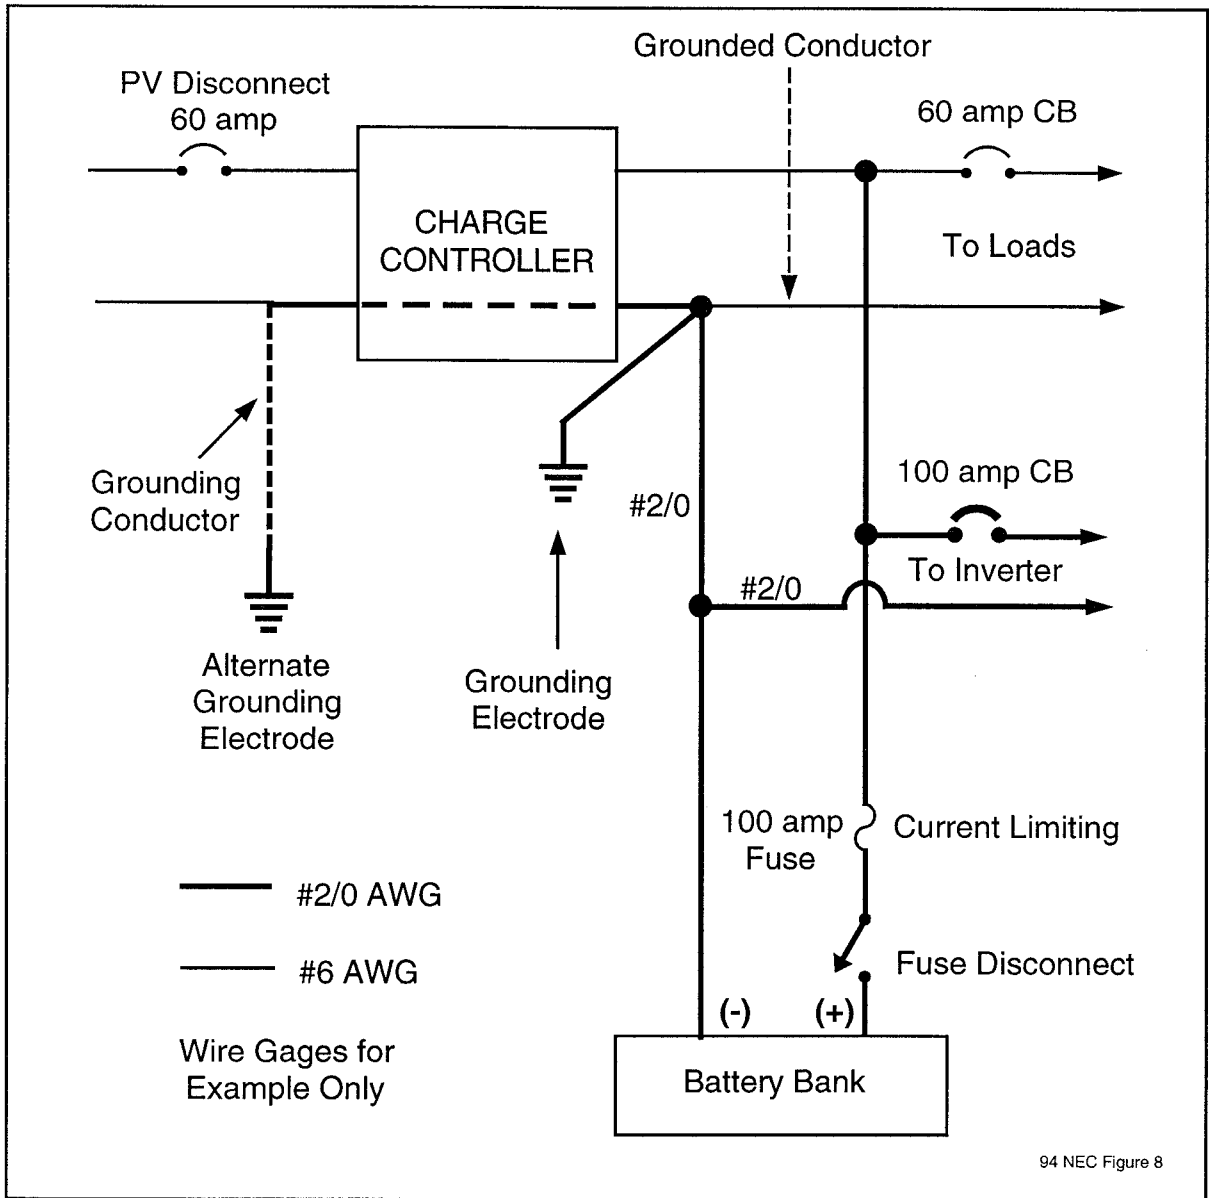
Grounded Conductor

PV Disconnect
60 amp

60 amp CB

CHARGE
CONTROLLER

To Loads

Grounding
Conductor

100 amp CB

#2/0

To Inverter

#2/0

Alternate
Grounding
Electrode

Grounding
Electrode

100 amp
Fuse

Current Limiting

#2/0 AWG

#6 AWG

Fuse Disconnect

(-)

(+)

Wire Gages for
Example Only

Battery Bank

94 NEC Figure 8